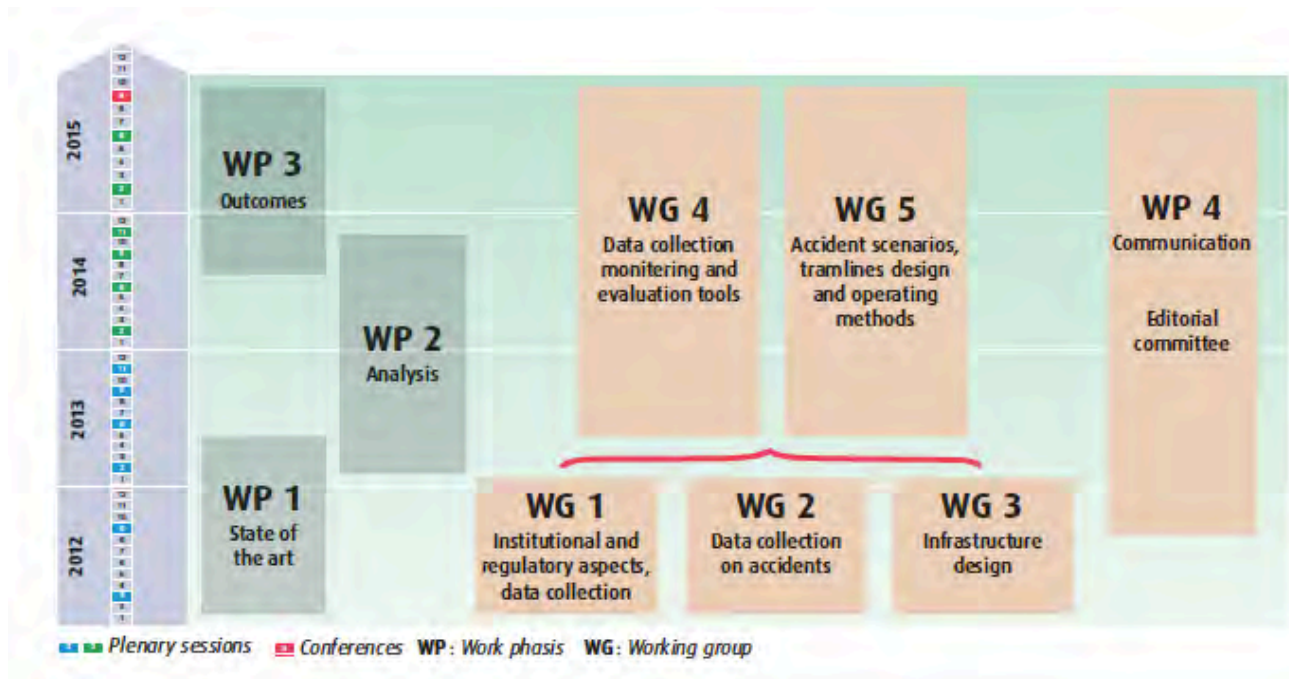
2015
2014
2013
2012

WP 3
Outcomes

WP 2
Analysis

WP 1
State of the art

WG 4
Data collection monitering and evaluation tools

WG 5
Accident scenarios, tramlines design and operating methods

WP 4
Communication

Editorial committee

WG 1
Institutional and regulatory aspects, data collection

WG 2
Data collection on accidents

WG 3
Infrastructure design

Plenary sessions Conferences WP: Work phasis WG: Working group